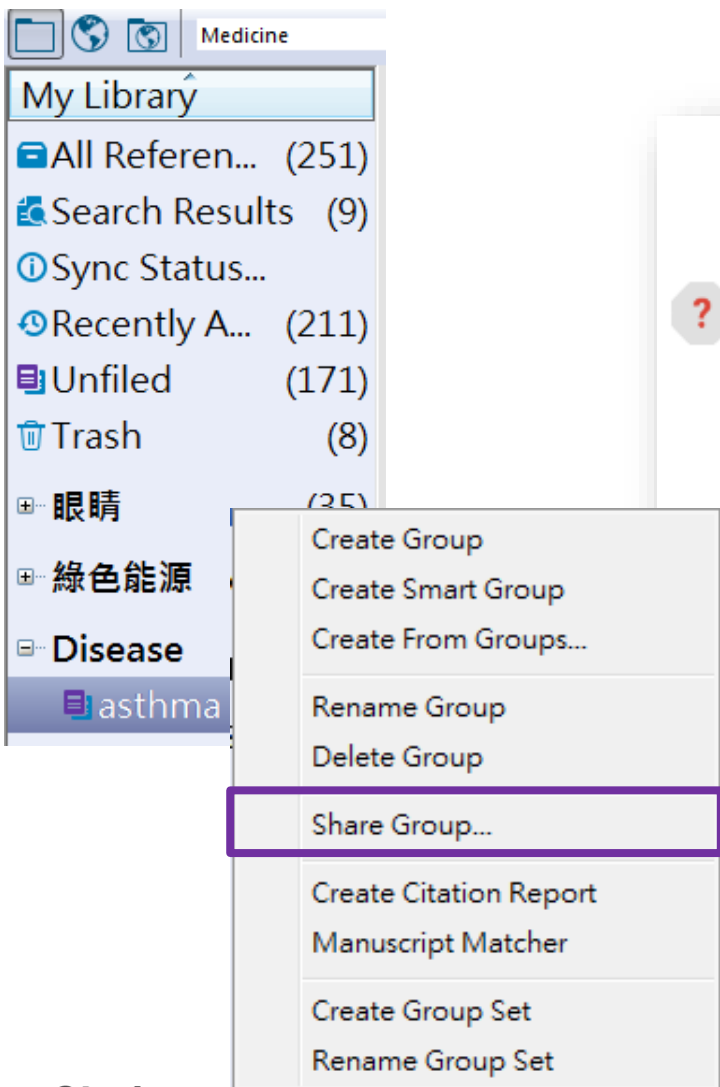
Medicine

My Library

All Referen... (251)
Search Results (9)
Sync Status...
Recently A... (211)
Unfiled (171)
Trash (8)
眼睛 (35)
綠色能源
Disease
asthma

?

Create Group
Create Smart Group
Create From Groups...
Rename Group
Delete Group
Share Group...
Create Citation Report
Manuscript Matcher
Create Group Set
Rename Group Set